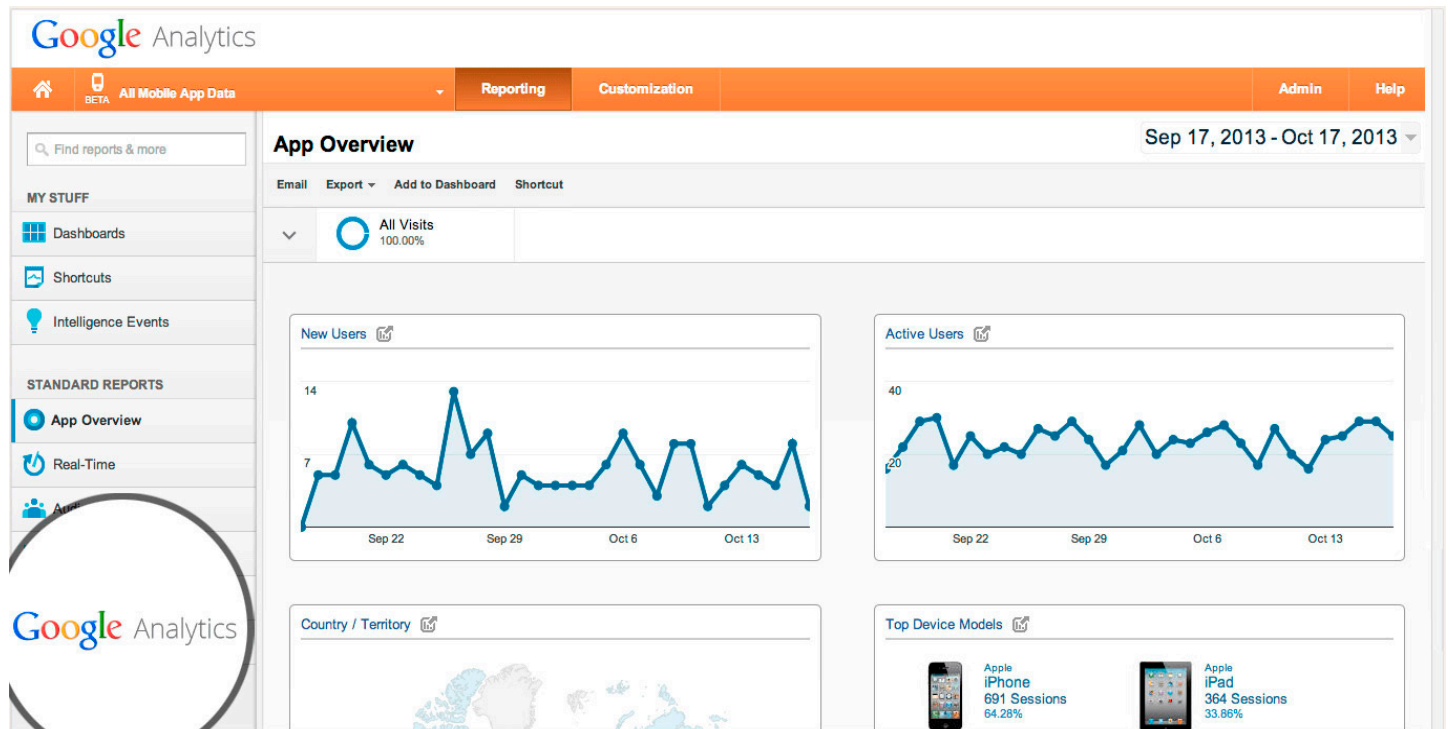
Google Analytics

BETA All Mobile App Data
Reporting
Customization
Admin
Help

Find reports & more

MY STUFF
Dashboards
Shortcuts
Intelligence Events

STANDARD REPORTS
App Overview
Real-Time
Aud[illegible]

Google Analytics

App Overview
Sep 17, 2013 - Oct 17, 2013

Email Export Add to Dashboard Shortcut

All Visits
100.00%

New Users
14
7
Sep 22 Sep 29 Oct 6 Oct 13

Active Users
40
20
Sep 22 Sep 29 Oct 6 Oct 13

Country / Territory

Top Device Models
Apple
iPhone
691 Sessions
64.28%
Apple
iPad
364 Sessions
33.86%